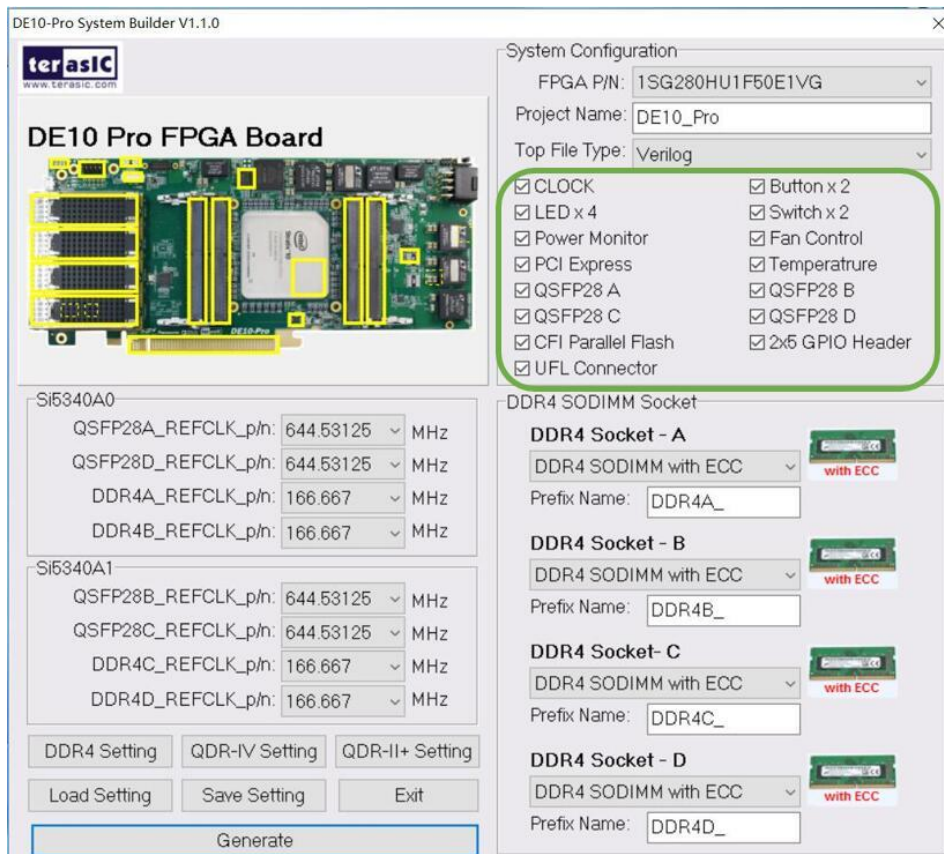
DE10-Pro System Builder V1.1.0

terasIC
www.terasic.com

DE10 Pro FPGA Board

DE10-Pro

System Configuration

FPGA P/N: 1SG280HU1F50E1VG

Project Name: DE10_Pro

Top File Type: Verilog

☑ CLOCK
☑ Button x 2
☑ LED x 4
☑ Switch x 2
☑ Power Monitor
☑ Fan Control
☑ PCI Express
☑ Temperatrure
☑ QSFP28 A
☑ QSFP28 B
☑ QSFP28 C
☑ QSFP28 D
☑ CFI Parallel Flash
☑ 2x5 GPIO Header
☑ UFL Connector

Si5340A0

QSFP28A_REFCLK_p/n: 644.53125 MHz
QSFP28D_REFCLK_p/n: 644.53125 MHz
DDR4A_REFCLK_p/n: 166.667 MHz
DDR4B_REFCLK_p/n: 166.667 MHz

Si5340A1

QSFP28B_REFCLK_p/n: 644.53125 MHz
QSFP28C_REFCLK_p/n: 644.53125 MHz
DDR4C_REFCLK_p/n: 166.667 MHz
DDR4D_REFCLK_p/n: 166.667 MHz

DDR4 SODIMM Socket

DDR4 Socket - A
DDR4 SODIMM with ECC
with ECC
Prefix Name: DDR4A_

DDR4 Socket - B
DDR4 SODIMM with ECC
with ECC
Prefix Name: DDR4B_

DDR4 Socket- C
DDR4 SODIMM with ECC
with ECC
Prefix Name: DDR4C_

DDR4 Socket - D
DDR4 SODIMM with ECC
with ECC
Prefix Name: DDR4D_

DDR4 Setting
QDR-IV Setting
QDR-II+ Setting
Load Setting
Save Setting
Exit
Generate